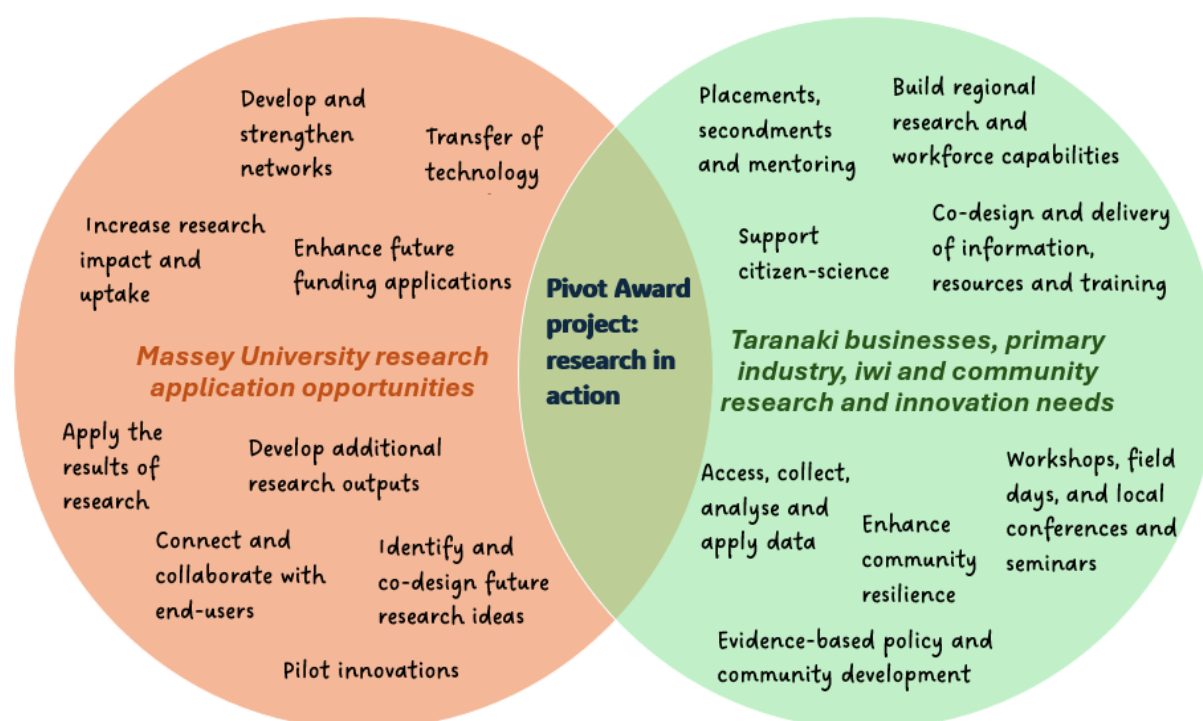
Develop and strengthen networks

Transfer of technology

Increase research impact and uptake

Enhance future funding applications

Massey University research application opportunities

Apply the results of research

Develop additional research outputs

Connect and collaborate with end-users

Identify and co-design future research ideas

Pilot innovations

Pivot Award project: research in action

Placements, secondments and mentoring

Build regional research and workforce capabilities

Support citizen-science

Co-design and delivery of information, resources and training

Taranaki businesses, primary industry, iwi and community research and innovation needs

Access, collect, analyse and apply data

Enhance community resilience

Workshops, field days, and local conferences and seminars

Evidence-based policy and community development